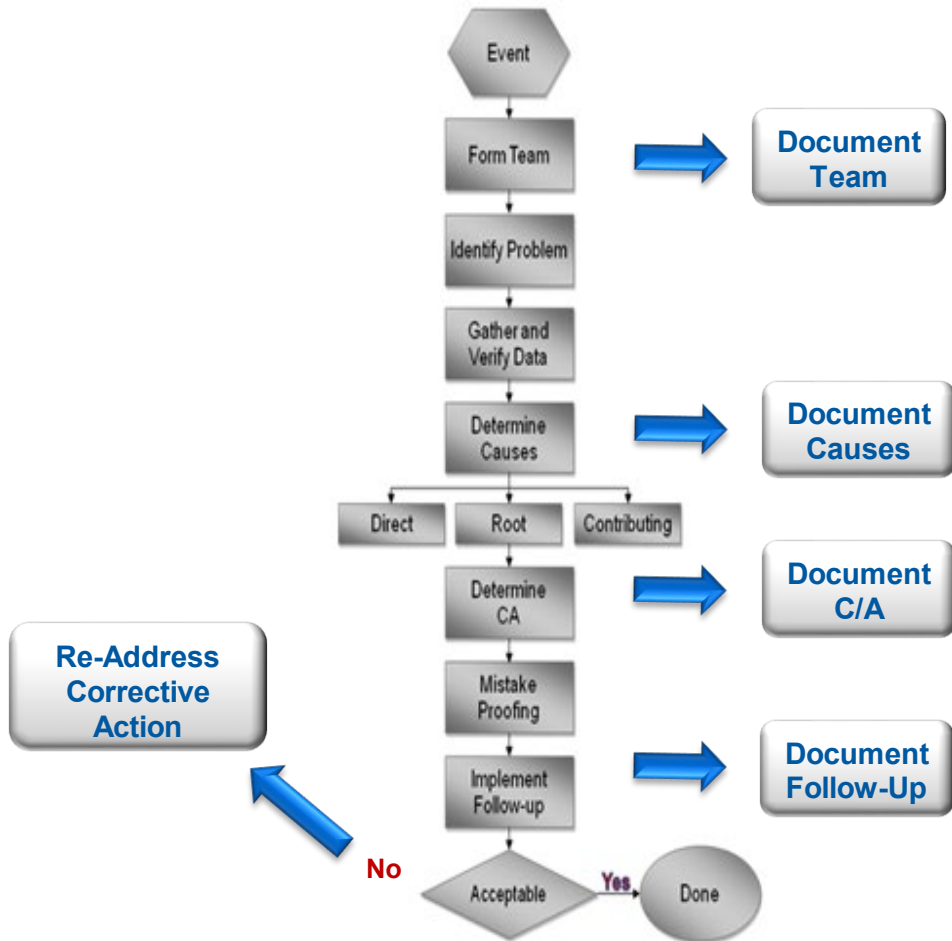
Event

Form Team

Document Team

Identify Problem

Gather and Verify Data

Determine Causes

Document Causes

Direct

Root

Contributing

Determine CA

Document C/A

Re-Address Corrective Action

Mistake Proofing

Implement Follow-up

Document Follow-Up

No

Acceptable

Yes

Done